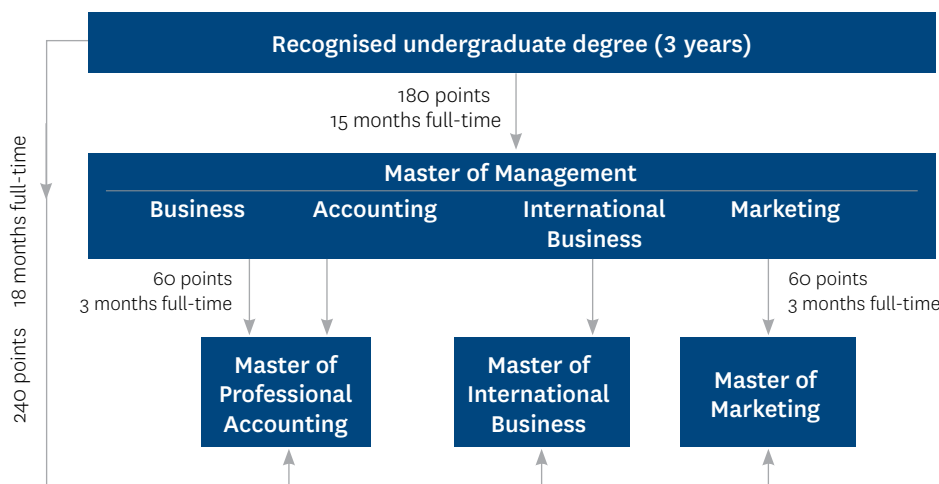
Recognised undergraduate degree (3 years)

180 points
15 months full-time

Master of Management

Business

Accounting

International Business

Marketing

60 points
3 months full-time

60 points
3 months full-time

Master of Professional Accounting

Master of International Business

Master of Marketing

240 points 18 months full-time